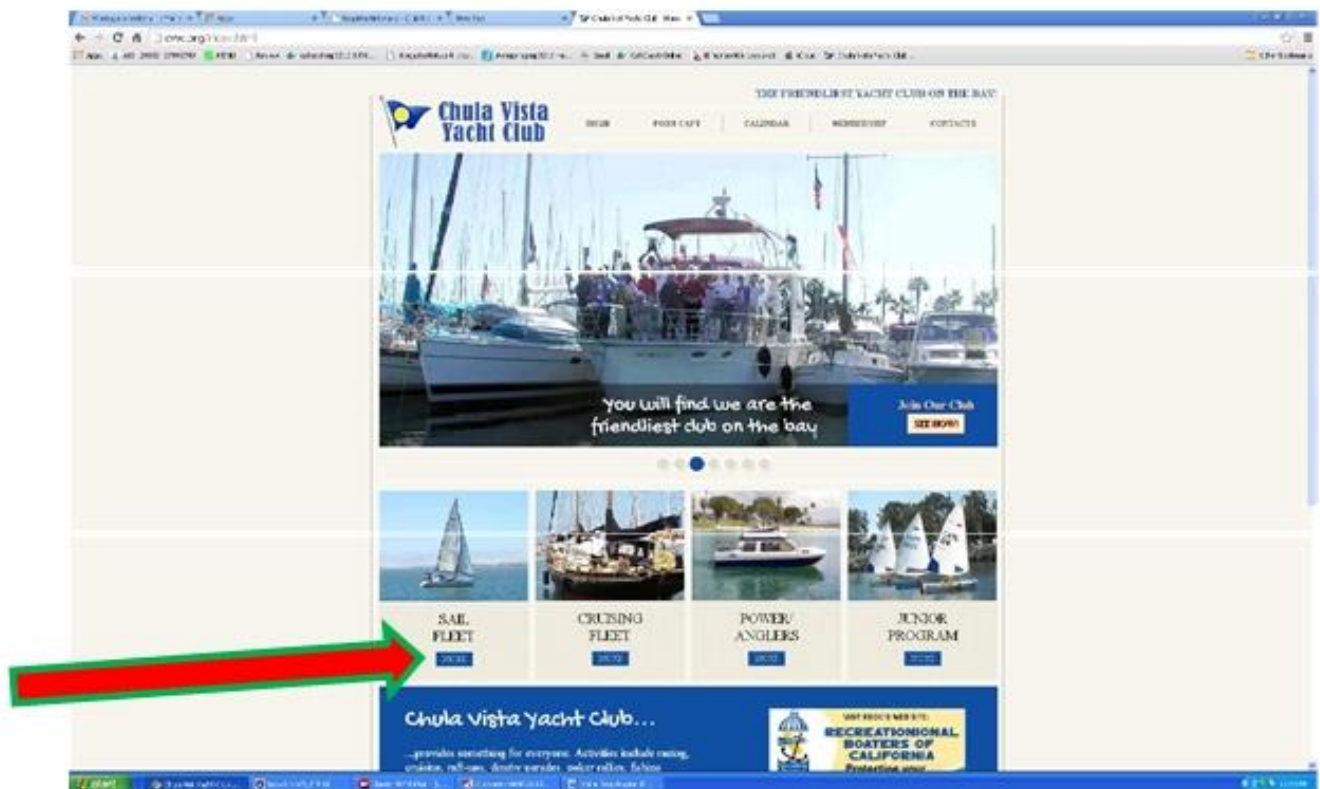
THE FRIENDLIEST YACHT CLUB ON THE BAY!

Chula Vista Yacht Club

HOME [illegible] CALENDAR MEMBERSHIP CONTACTS

You will find we are the friendliest club on the bay

Join Our Club

SEE MORE!

SAIL FLEET

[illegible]

CRUISING FLEET

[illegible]

POWER/ ANGLERS

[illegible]

JUNIOR PROGRAM

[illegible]

Chula Vista Yacht Club...

...provides something for everyone. Activities include racing, cruising, raft-ups, dinghy parades, poker rallies, fishing

VISIT RBOC'S WEBSITE:

RECREATIONIONAL BOATERS OF CALIFORNIA

Protecting your

start